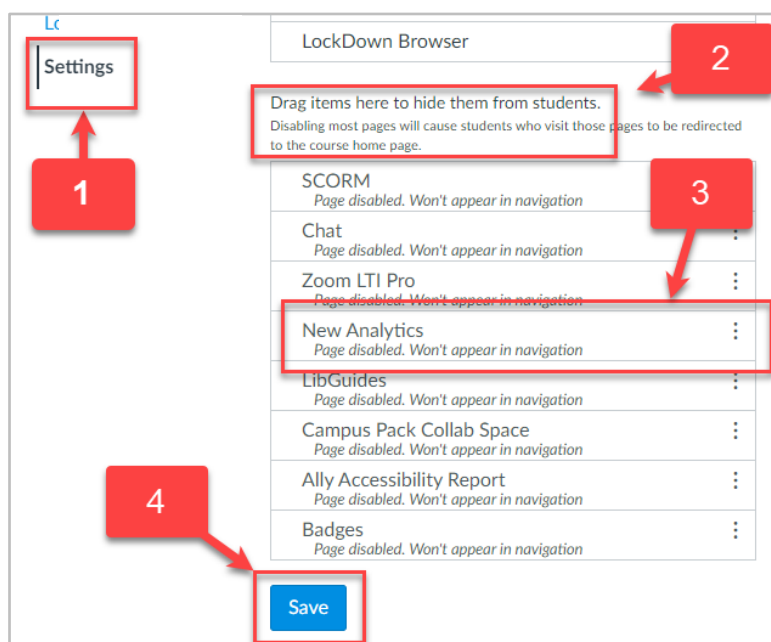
Lc

Settings

1

LockDown Browser

2

Drag items here to hide them from students.

Disabling most pages will cause students who visit those pages to be redirected to the course home page.

3

SCORM
Page disabled. Won't appear in navigation

Chat
Page disabled. Won't appear in navigation

Zoom LTI Pro
Page disabled. Won't appear in navigation

New Analytics
Page disabled. Won't appear in navigation

LibGuides
Page disabled. Won't appear in navigation

Campus Pack Collab Space
Page disabled. Won't appear in navigation

Ally Accessibility Report
Page disabled. Won't appear in navigation

Badges
Page disabled. Won't appear in navigation

4

Save